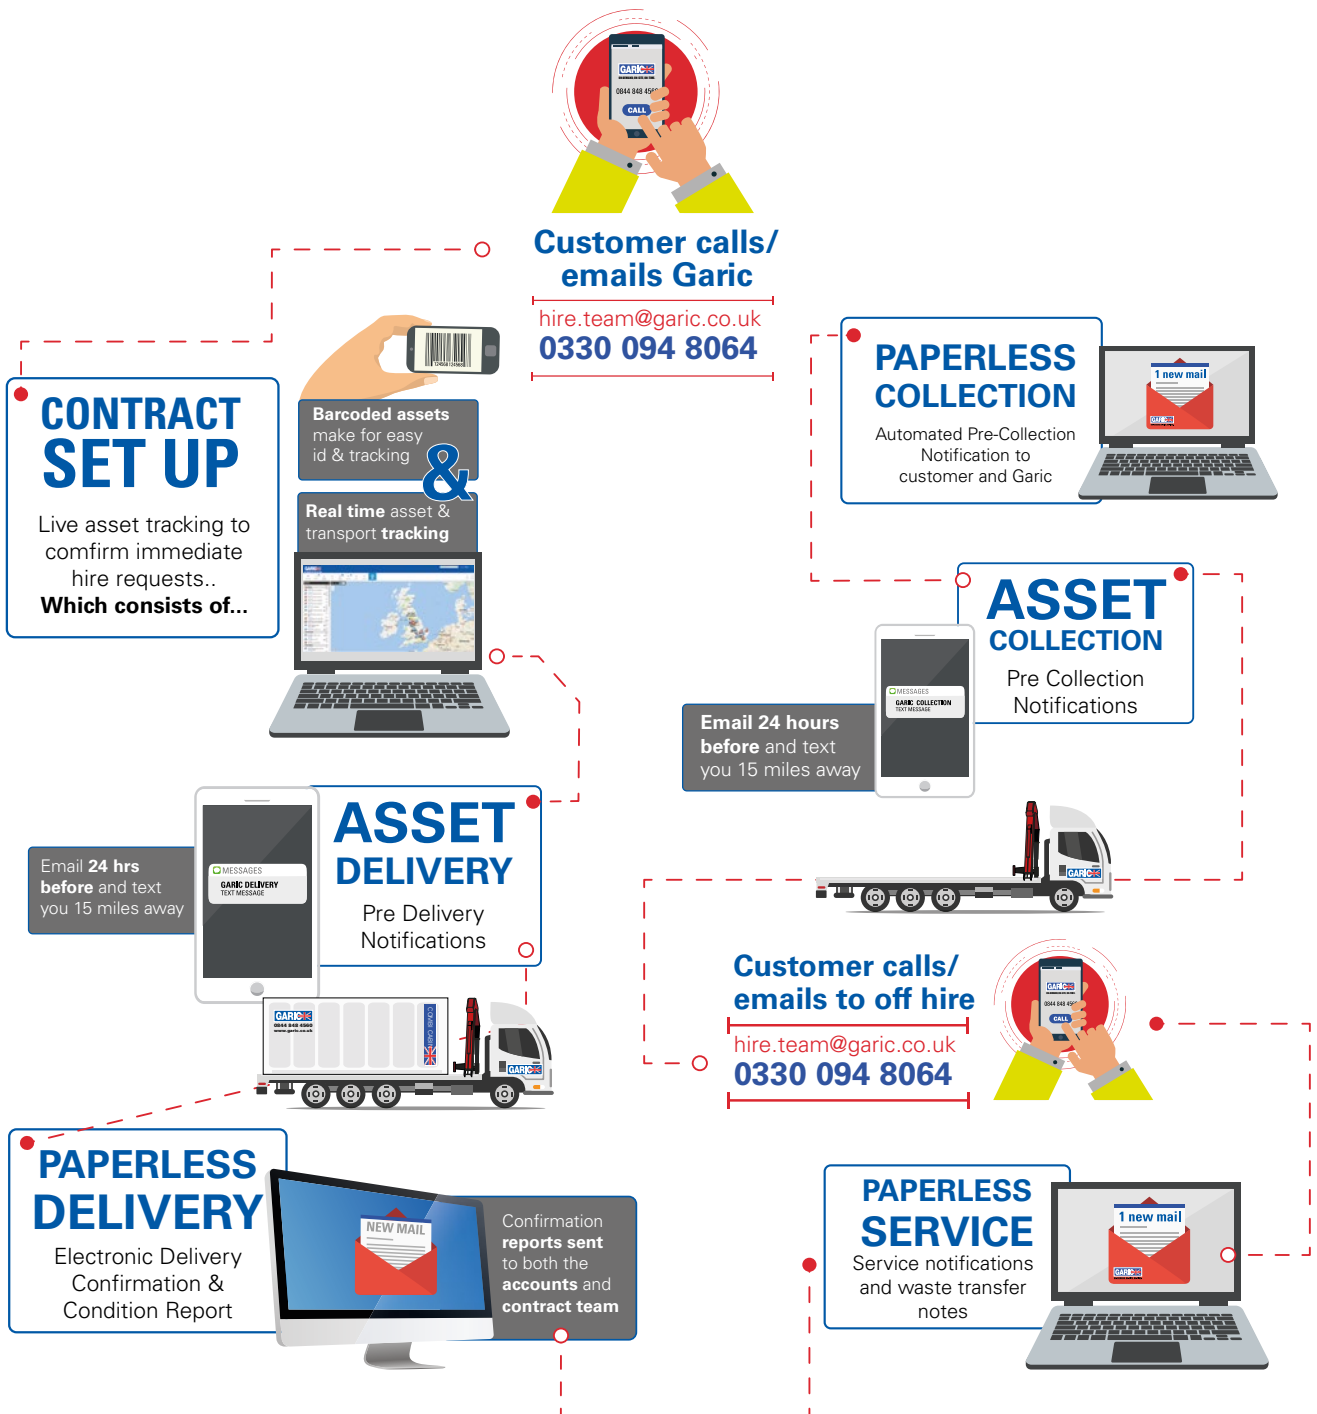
Customer calls/ emails Garic

hire.team@garic.co.uk
0330 094 8064

CONTRACT SET UP

Live asset tracking to comfirm immediate hire requests..
Which consists of...

Barcoded assets make for easy id & tracking

&

Real time asset & transport tracking

PAPERLESS COLLECTION

Automated Pre-Collection Notification to customer and Garic

1 new mail

ASSET COLLECTION

Pre Collection Notifications

Email 24 hours before and text you 15 miles away

MESSAGES
GARIC COLLECTION
TEXT MESSAGE

ASSET DELIVERY

Pre Delivery Notifications

Email 24 hrs before and text you 15 miles away

MESSAGES
GARIC DELIVERY
TEXT MESSAGE

Customer calls/ emails to off hire

hire.team@garic.co.uk
0330 094 8064

CALL

PAPERLESS DELIVERY

Electronic Delivery Confirmation & Condition Report

NEW MAIL

Confirmation reports sent to both the accounts and contract team

PAPERLESS SERVICE

Service notifications and waste transfer notes

1 new mail